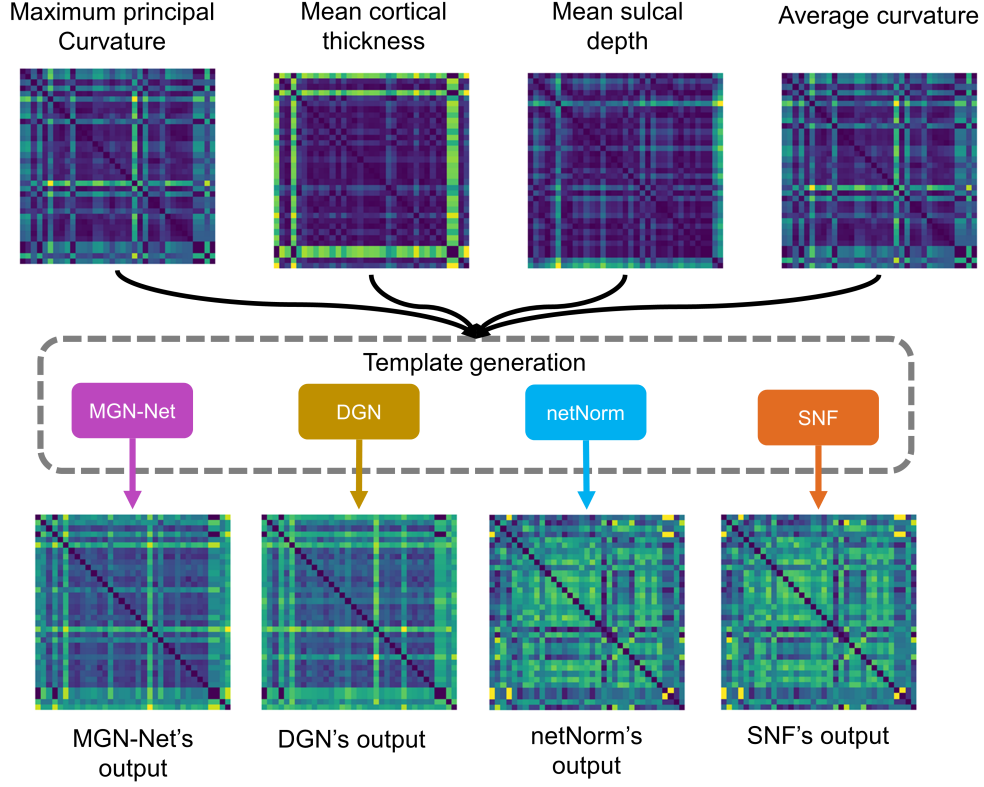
Maximum principal Curvature

Mean cortical thickness

Mean sulcal depth

Average curvature

Template generation

MGN-Net

DGN

netNorm

SNF

MGN-Net's output

DGN's output

netNorm's output

SNF's output